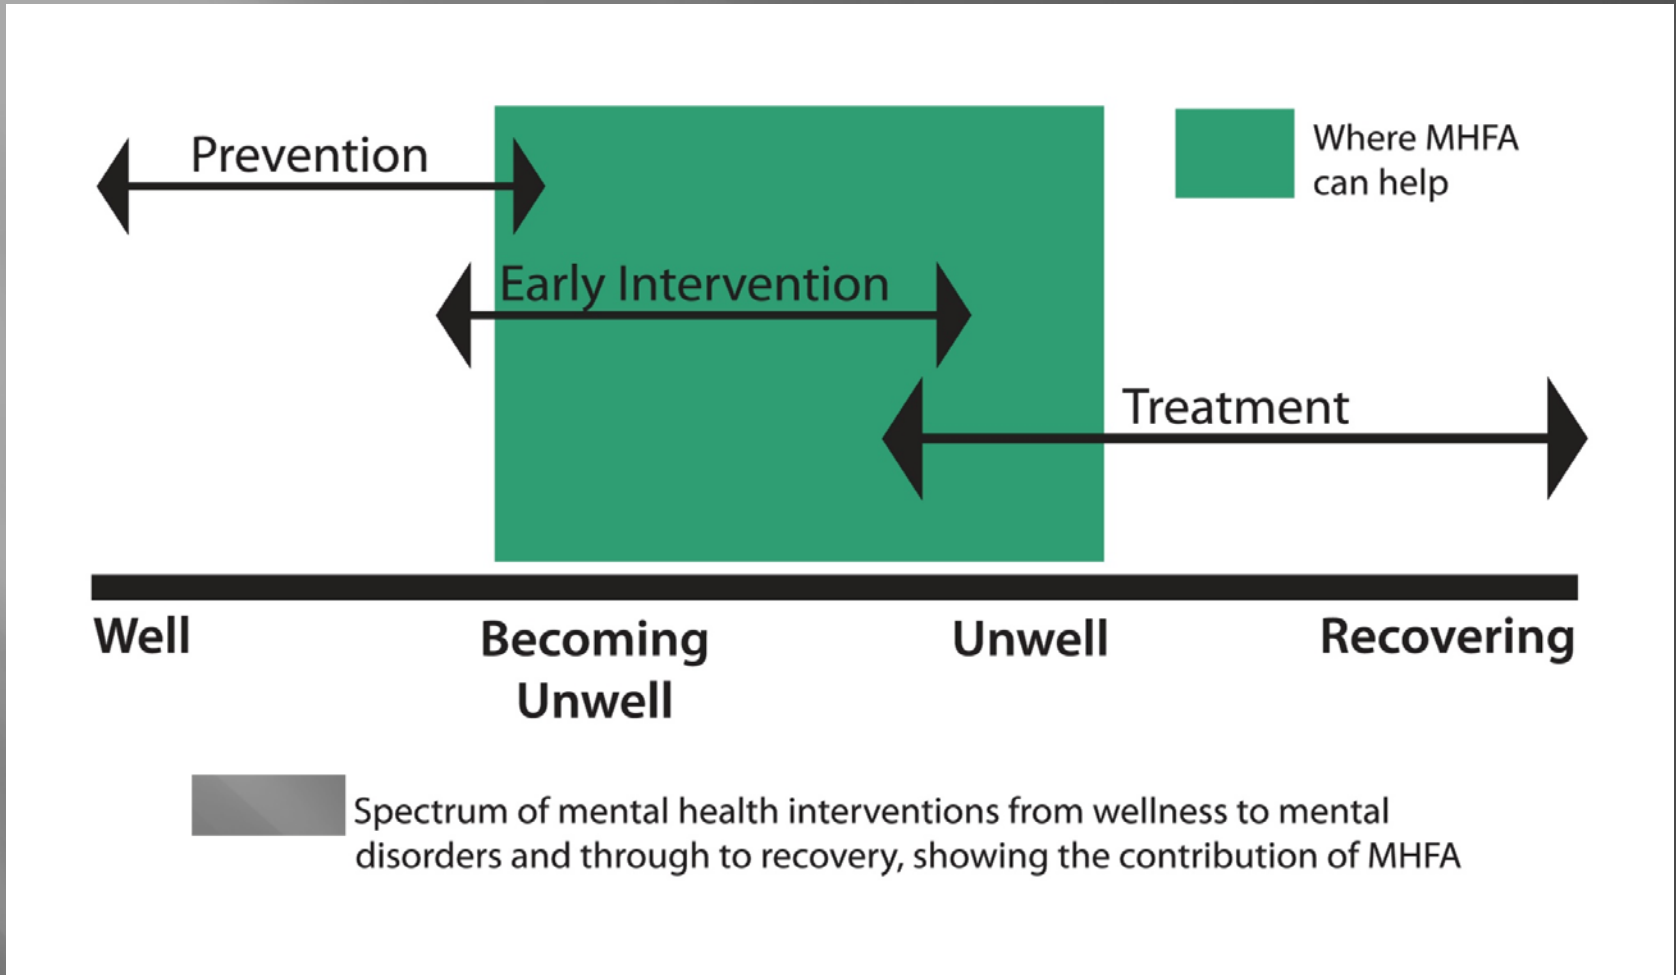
Prevention

Where MHFA can help

Early Intervention

Treatment

Well

Becoming Unwell

Unwell

Recovering

Spectrum of mental health interventions from wellness to mental disorders and through to recovery, showing the contribution of MHFA